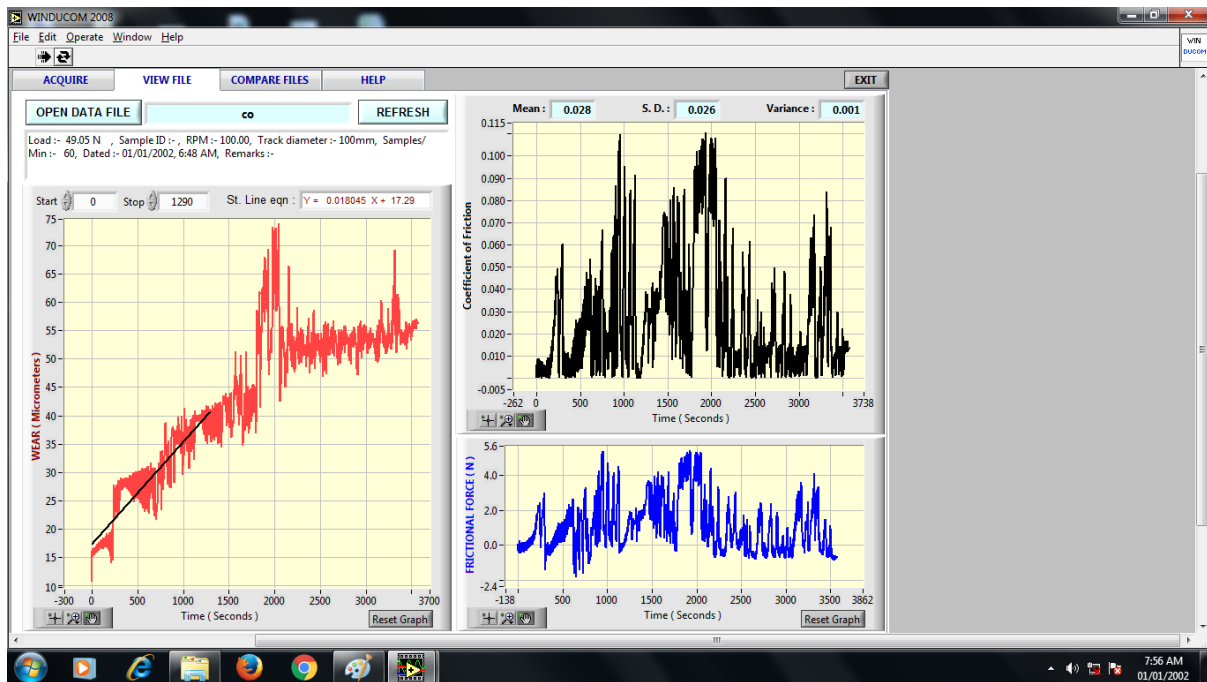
WINDUCOM 2008

File Edit Operate Window Help

WIN DUCOM

ACQUIRE | VIEW FILE | COMPARE FILES | HELP

EXIT

OPEN DATA FILE | co | REFRESH

Load :- 49.05 N , Sample ID :- , RPM :- 100.00, Track diameter :- 100mm, Samples/ Min :- 60, Dated :- 01/01/2002, 6:48 AM, Remarks :-

Start 0 Stop 1290 St. Line eqn : Y = 0.018045 X + 17.29

WEAR ( Micrometers )

75
70
65
60
55
50
45
40
35
30
25
20
15
10

-300 0 500 1000 1500 2000 2500 3000 3700

Time ( Seconds )

Reset Graph

Mean : 0.028 S. D. : 0.026 Variance : 0.001

Coefficient of Friction

0.115
0.100
0.090
0.080
0.070
0.060
0.050
0.040
0.030
0.020
0.010
-0.005

-262 0 500 1000 1500 2000 2500 3000 3738

Time ( Seconds )

FRICTIONAL FORCE ( N )

5.6
4.0
2.0
0.0
-2.4

-138 0 500 1000 1500 2000 2500 3000 3500 3862

Time ( Seconds )

Reset Graph

7:56 AM
01/01/2002